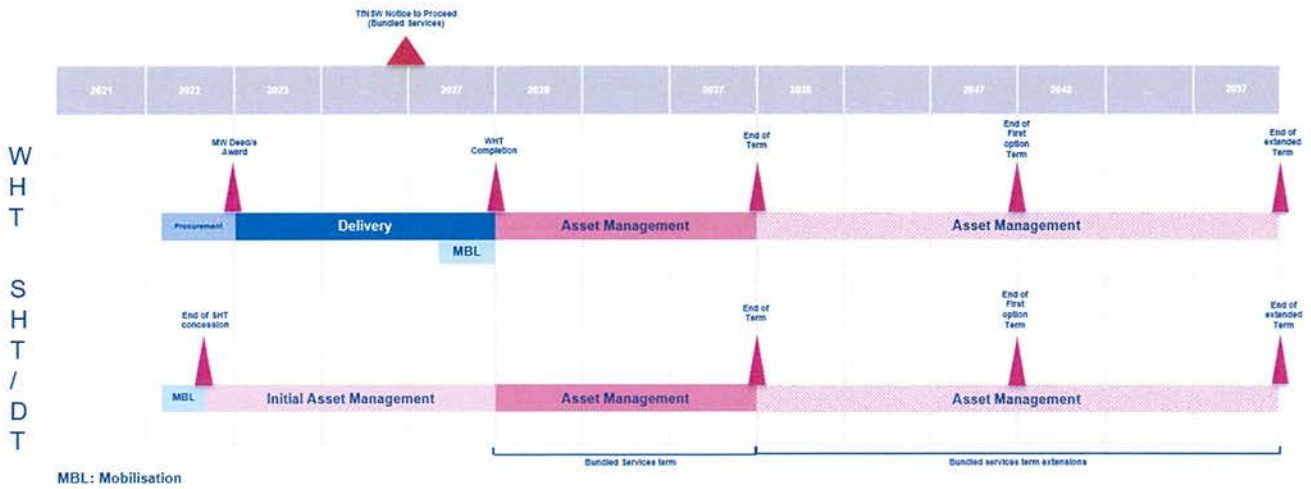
TfNSW Notice to Proceed (Bundled Services)

| 2021 | 2022 | 2023 | ... | 2027 | 2028 | ... | 2037 | 2038 | ... | 2047 | 2048 | ... | 2057 |
|---|---|---|---|---|---|---|---|---|---|---|---|---|---|

WHT

MW Deed/s Award

WHT Completion

End of Term

End of First option Term

End of extended Term

Procurement

Delivery

Asset Management

Asset Management

MBL

SHT/DT

End of SHT concession

End of Term

End of First option Term

End of extended Term

MBL

Initial Asset Management

Asset Management

Asset Management

Bundled Services term

Bundled services term extensions

MBL: Mobilisation